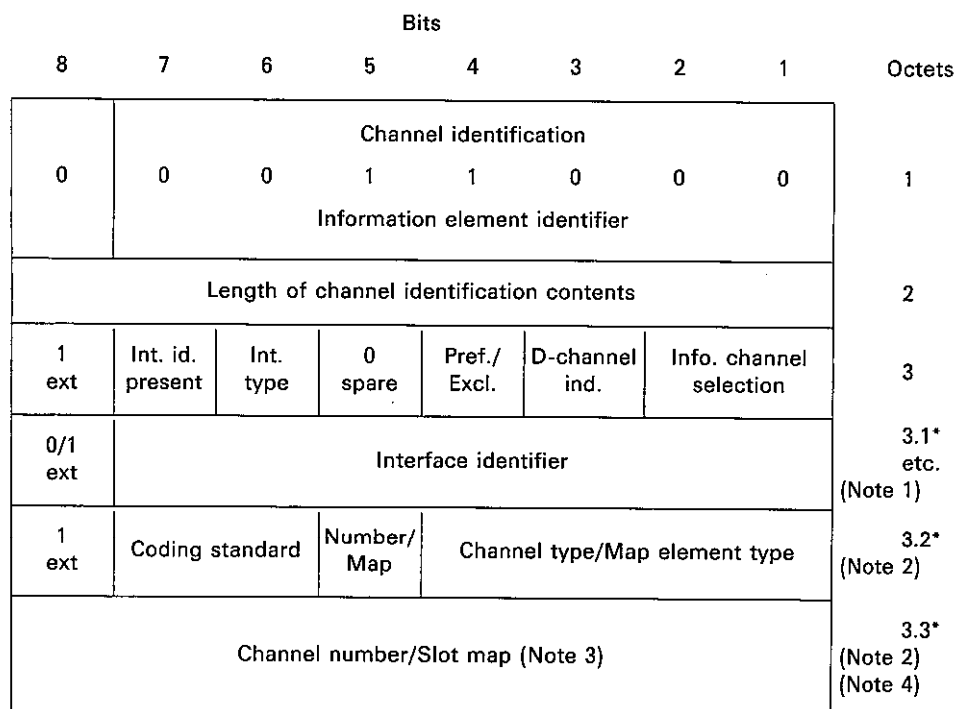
Bits

| 8 | 7 | 6 | 5 | 4 | 3 | 2 | 1 | Octets |
|---|---|---|---|---|---|---|---|---|
| 0 | Channel identification 0 | 0 | 1 | 1 | 0 | 0 | 0 Information element identifier | 1 |
| Length of channel identification contents | | | | | | | | 2 |
| 1 ext | Int. id. present | Int. type | 0 spare | Pref./ Excl. | D-channel ind. | Info. channel selection | | 3 |
| 0/1 ext | Interface identifier | | | | | | | 3.1* etc. (Note 1) |
| 1 ext | Coding standard | | Number/ Map | Channel type/Map element type | | | | 3.2* (Note 2) |
| Channel number/Slot map (Note 3) | | | | | | | | 3.3* (Note 2) (Note 4) |